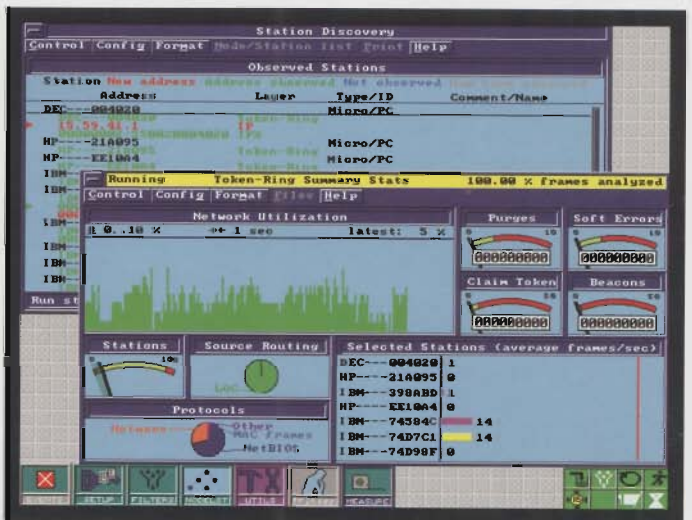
Station Discovery

Control Config Format Mode/Station list Print Help

Observed Stations

Station New address Address observed Not observed

| Address | Layer | Type/ID | Comment/Name |
|---|---|---|---|
| DEC----004020 | | Micro/PC | |
| 15.59.41.1 | | IP | |
| HP----21A095 | Token-Ring | Micro/PC | |
| HP----EE10A4 | Token-Ring | Micro/PC | |

IBM
IBM
IBM
IBM
IBM
IBM

Run st

Running Token-Ring Summary Stats 100.00 % frames analyzed

Control Config Format Filter Help

Network Utilization

0..10 % 1 sec latest: 5 %

Purges
0 10
00000000

Soft Errors
0 10
00000000

Claim Token
0 10
00000000

Beacons
0 10
00000000

Stations
0 10

Source Routing
LAC

Protocols
Netware Other MAC Frames NetBIOS

Selected Stations (average frames/sec)

| | |
|---|---|
| DEC---004020 | 1 |
| HP----21A095 | 0 |
| IBM---398ABD | 1 |
| HP----EE10A4 | 0 |
| IBM---74384C | 14 |
| IBM---74D7C1 | 14 |
| IBM---74D98F | 0 |